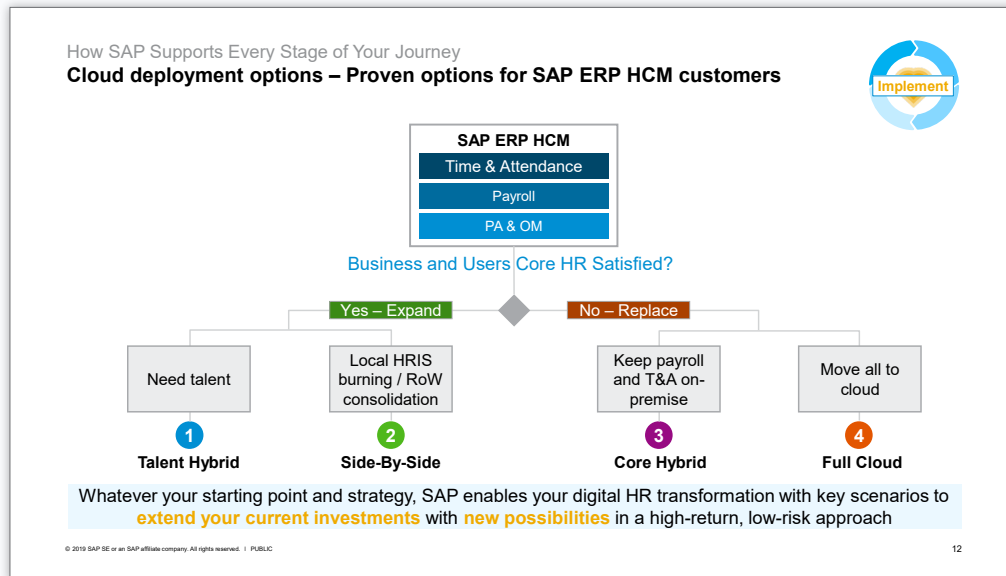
How SAP Supports Every Stage of Your Journey
Cloud deployment options – Proven options for SAP ERP HCM customers

Implement

SAP ERP HCM
Time & Attendance
Payroll
PA & OM

Business and Users Core HR Satisfied?

Yes – Expand
No – Replace

Need talent
Local HRIS burning / RoW consolidation
Keep payroll and T&A on-premise
Move all to cloud

1
Talent Hybrid
2
Side-By-Side
3
Core Hybrid
4
Full Cloud

Whatever your starting point and strategy, SAP enables your digital HR transformation with key scenarios to extend your current investments with new possibilities in a high-return, low-risk approach

© 2019 SAP SE or an SAP affiliate company. All rights reserved. | PUBLIC
12